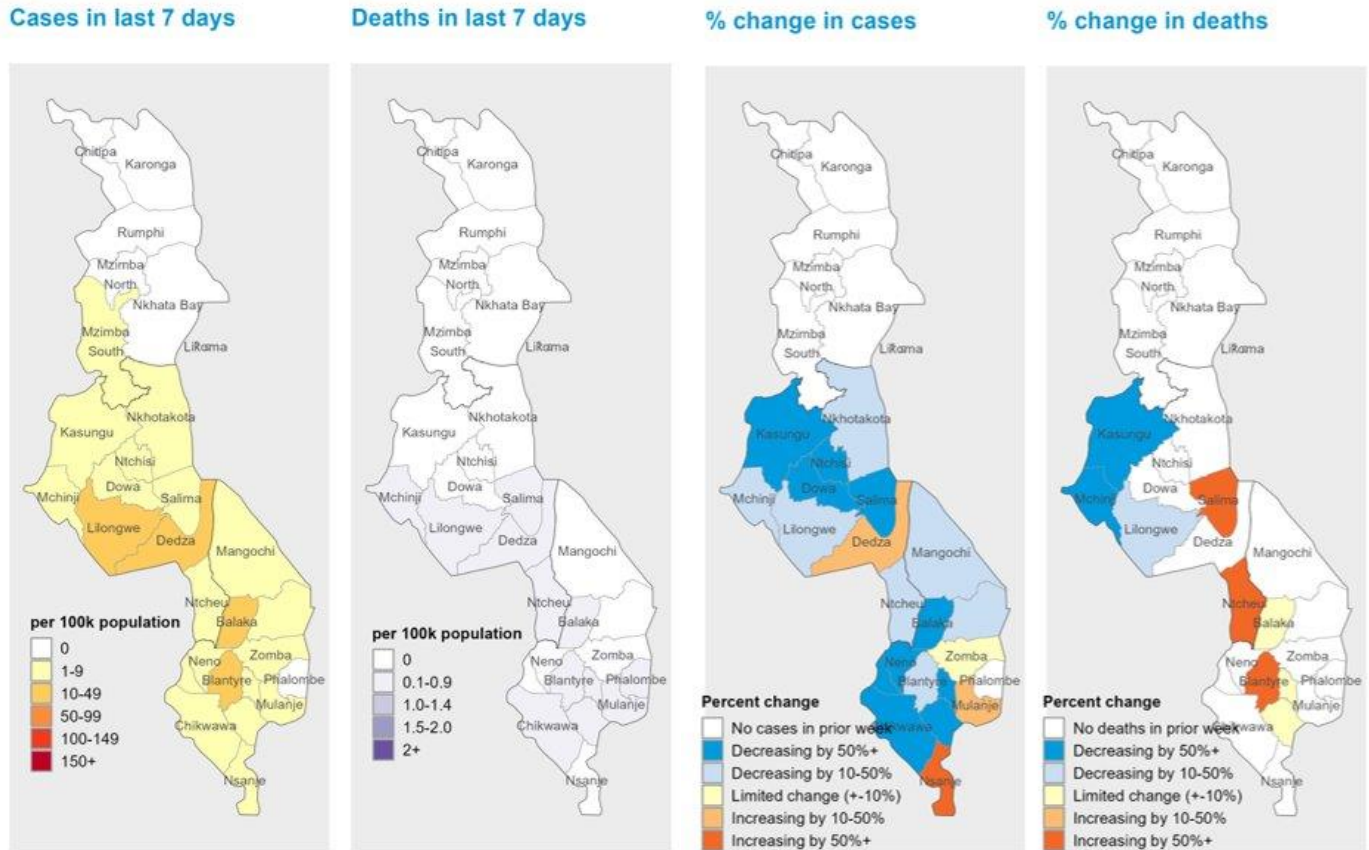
Cases in last 7 days

Chitipa
Karonga
Rumphi
Mzimba North
Nkhata Bay
Mzimba South
Likoma
Nkhotakota
Kasungu
Ntchisi
Dowa
Mchinji
Salima
Lilongwe
Dedza
Mangochi
Ntcheu
Balaka
Neno
Zomba
Blantyre
Phalombe
Mulanje
Chikwawa
Nsanje

per 100k population
0
1-9
10-49
50-99
100-149
150+

Deaths in last 7 days

Chitipa
Karonga
Rumphi
Mzimba North
Nkhata Bay
Mzimba South
Likoma
Nkhotakota
Kasungu
Ntchisi
Dowa
Mchinji
Salima
Lilongwe
Dedza
Mangochi
Ntcheu
Balaka
Neno
Zomba
Blantyre
Phalombe
Mulanje
Chikwawa
Nsanje

per 100k population
0
0.1-0.9
1.0-1.4
1.5-2.0
2+

% change in cases

Chitipa
Karonga
Rumphi
Mzimba North
Nkhata Bay
Mzimba South
Likoma
Nkhotakota
Kasungu
Ntchisi
Dowa
Mchinji
Salima
Lilongwe
Dedza
Mangochi
Ntcheu
Balaka
Neno
Zomba
Blantyre
Phalombe
Mulanje
Chikwawa
Nsanje

Percent change
No cases in prior week
Decreasing by 50%+
Decreasing by 10-50%
Limited change (+-10%)
Increasing by 10-50%
Increasing by 50%+

% change in deaths

Chitipa
Karonga
Rumphi
Mzimba North
Nkhata Bay
Mzimba South
Likoma
Nkhotakota
Kasungu
Ntchisi
Dowa
Mchinji
Salima
Lilongwe
Dedza
Mangochi
Ntcheu
Balaka
Neno
Zomba
Blantyre
Phalombe
Mulanje
Chikwawa
Nsanje

Percent change
No deaths in prior week
Decreasing by 50%+
Decreasing by 10-50%
Limited change (+-10%)
Increasing by 10-50%
Increasing by 50%+